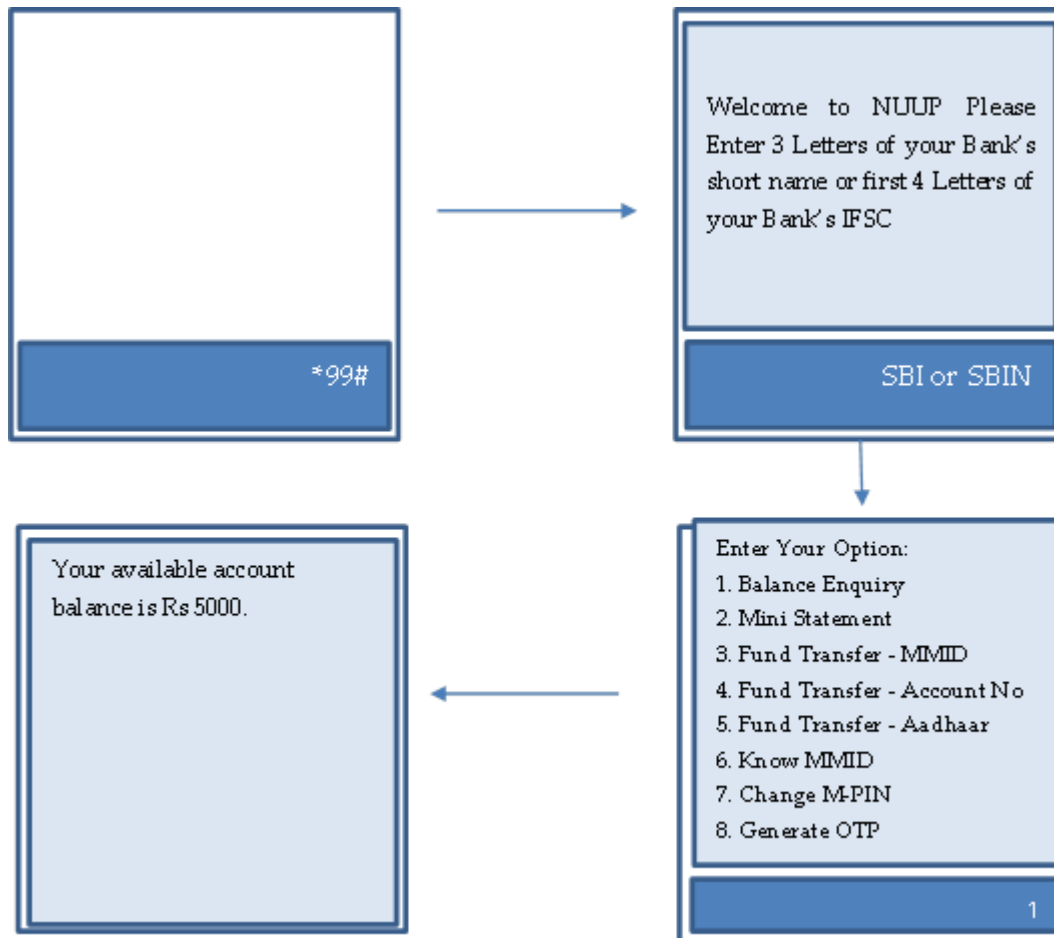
*99#

Welcome to NUUP Please Enter 3 Letters of your Bank's short name or first 4 Letters of your Bank's IFSC

SBI or SBIN

Enter Your Option:
1. Balance Enquiry
2. Mini Statement
3. Fund Transfer - MMID
4. Fund Transfer - Account No
5. Fund Transfer - Aadhaar
6. Know MMID
7. Change M-PIN
8. Generate OTP

1

Your available account balance is Rs 5000.